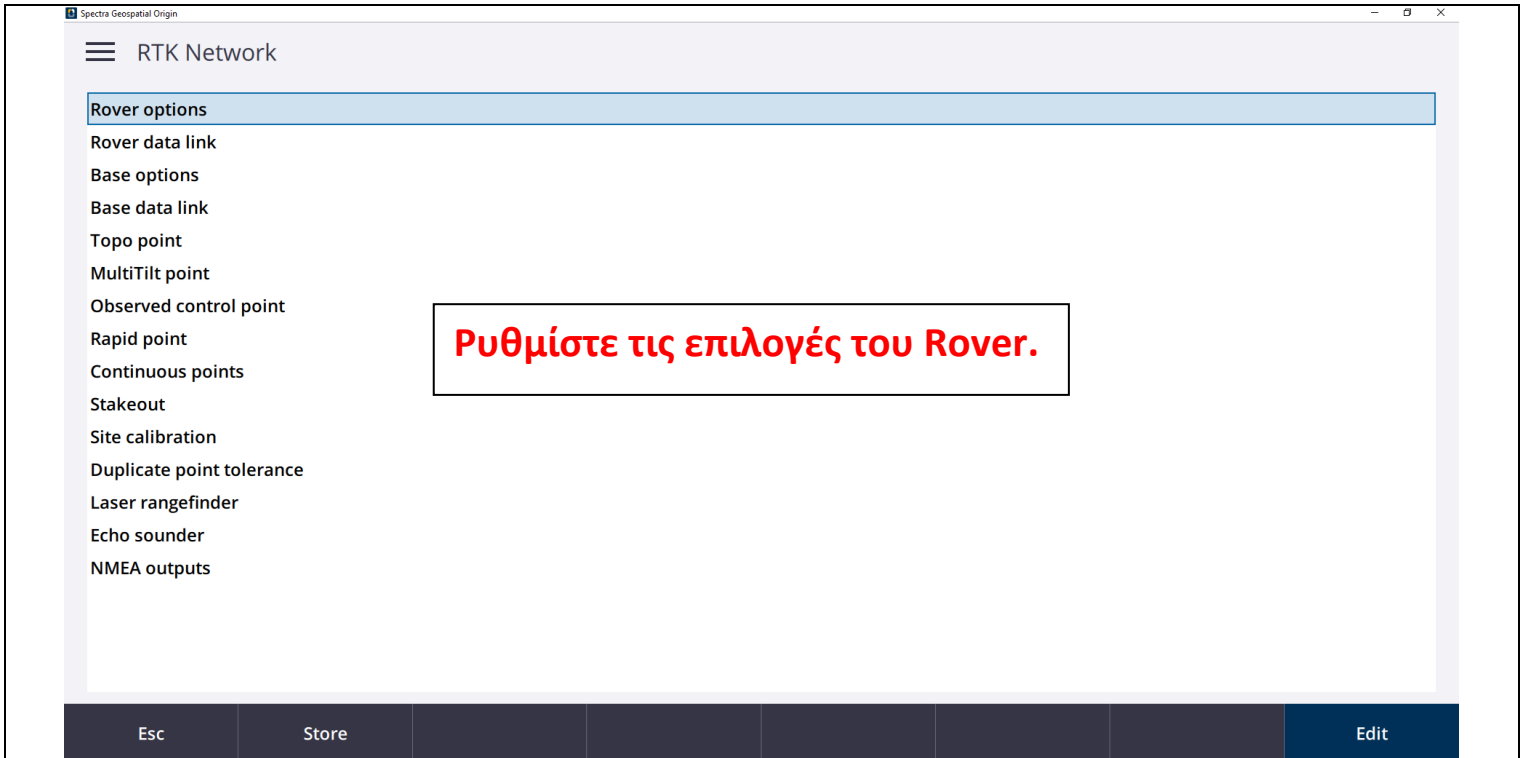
Spectra Geospatial Origin

RTK Network

Rover options
Rover data link
Base options
Base data link
Topo point
MultiTilt point
Observed control point
Rapid point
Continuous points
Stakeout
Site calibration
Duplicate point tolerance
Laser rangefinder
Echo sounder
NMEA outputs

Ρυθμίστε τις επιλογές του Rover.

Esc
Store
Edit